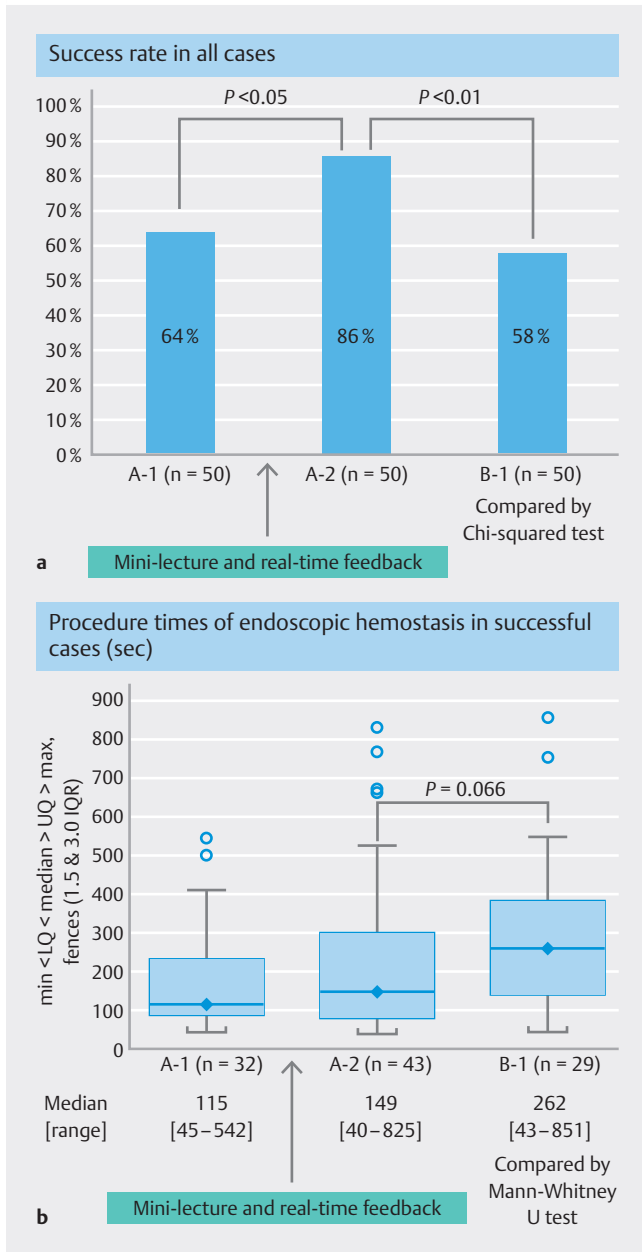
Success rate in all cases

100 %
90 %
80 %
70 %
60 %
50 %
40 %
30 %
20 %
10 %
0 %

*P* <0.05
*P* <0.01

64 %
86 %
58 %

A-1 (n = 50)
A-2 (n = 50)
B-1 (n = 50)

Compared by Chi-squared test

a

Mini-lecture and real-time feedback

Procedure times of endoscopic hemostasis in successful cases (sec)

min <LQ < median > UQ > max, fences (1.5 & 3.0 IQR)

900
800
700
600
500
400
300
200
100
0

*P* = 0.066

A-1 (n = 32)
A-2 (n = 43)
B-1 (n = 29)

| Median [range] | 115 [45 – 542] | 149 [40 – 825] | 262 [43 – 851] |
|---|---|---|---|

Compared by Mann-Whitney U test

b

Mini-lecture and real-time feedback